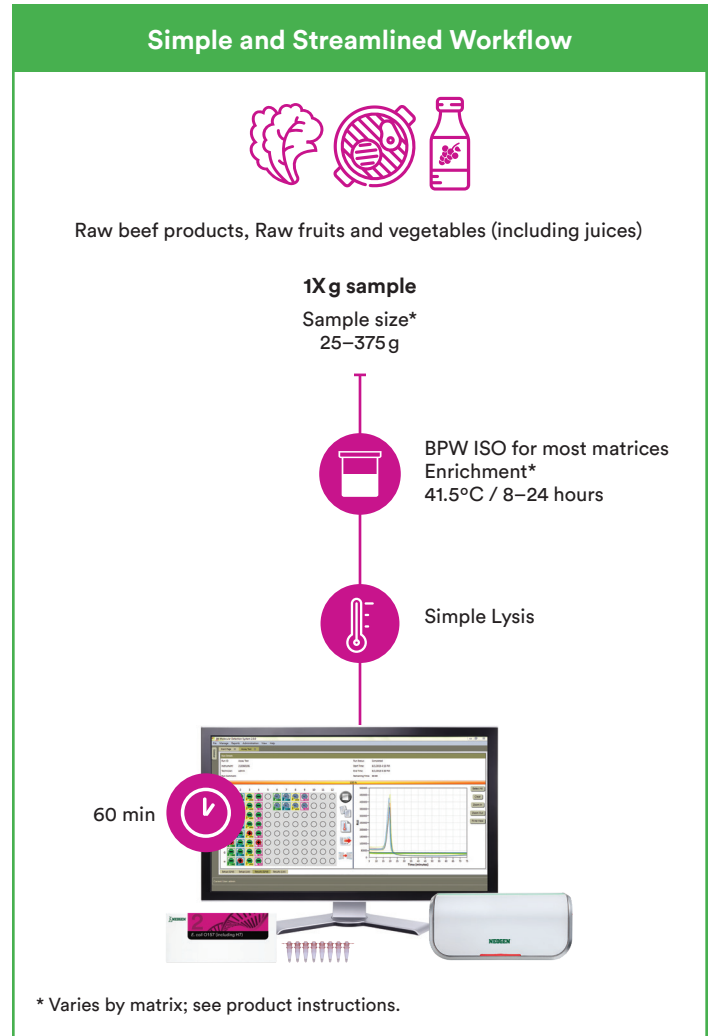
Simple and Streamlined Workflow

Raw beef products, Raw fruits and vegetables (including juices)

**1X g sample**

Sample size*
25–375 g

BPW ISO for most matrices
Enrichment*
41.5°C / 8–24 hours

Simple Lysis

60 min

NEOGEN

E. coli O157 (including H7)

NEOGEN

* Varies by matrix; see product instructions.